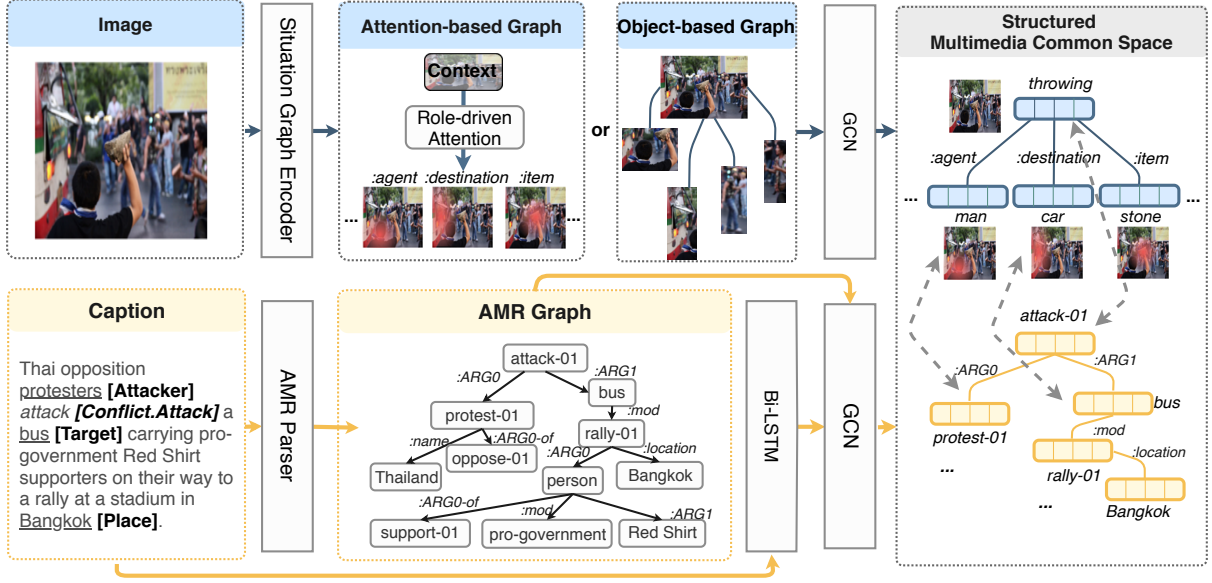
Image

Situation Graph Encoder

Attention-based Graph

Context

Role-driven Attention

:agent :destination :item

...

or

Object-based Graph

GCN

Structured Multimedia Common Space

throwing

:agent :destination :item

... man car stone ...

Caption

Thai opposition protesters **[Attacker]** *attack* ***[Conflict.Attack]*** a bus **[Target]** carrying pro-government Red Shirt supporters on their way to a rally at a stadium in Bangkok **[Place]**.

AMR Parser

AMR Graph

attack-01

:ARG0 :ARG1

protest-01

bus

:mod

:name :ARG0-of

rally-01

Thailand

oppose-01

:ARG0 :location

person

Bangkok

:ARG0-of :mod :ARG1

support-01

pro-government

Red Shirt

Bi-LSTM

GCN

attack-01

:ARG0 :ARG1

protest-01

bus

:mod

... rally-01 :location

... Bangkok